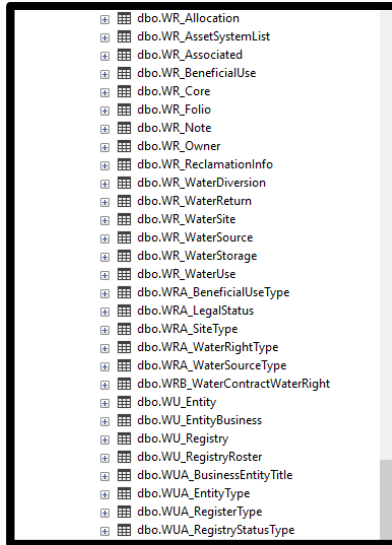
dbo.WR_Allocation
dbo.WR_AssetSystemList
dbo.WR_Associated
dbo.WR_BeneficialUse
dbo.WR_Core
dbo.WR_Folio
dbo.WR_Note
dbo.WR_Owner
dbo.WR_ReclamationInfo
dbo.WR_WaterDiversion
dbo.WR_WaterReturn
dbo.WR_WaterSite
dbo.WR_WaterSource
dbo.WR_WaterStorage
dbo.WR_WaterUse
dbo.WRA_BeneficialUseType
dbo.WRA_LegalStatus
dbo.WRA_SiteType
dbo.WRA_WaterRightType
dbo.WRA_WaterSourceType
dbo.WRB_WaterContractWaterRight
dbo.WU_Entity
dbo.WU_EntityBusiness
dbo.WU_Registry
dbo.WU_RegistryRoster
dbo.WUA_BusinessEntityTitle
dbo.WUA_EntityType
dbo.WUA_RegisterType
dbo.WUA_RegistryStatusType